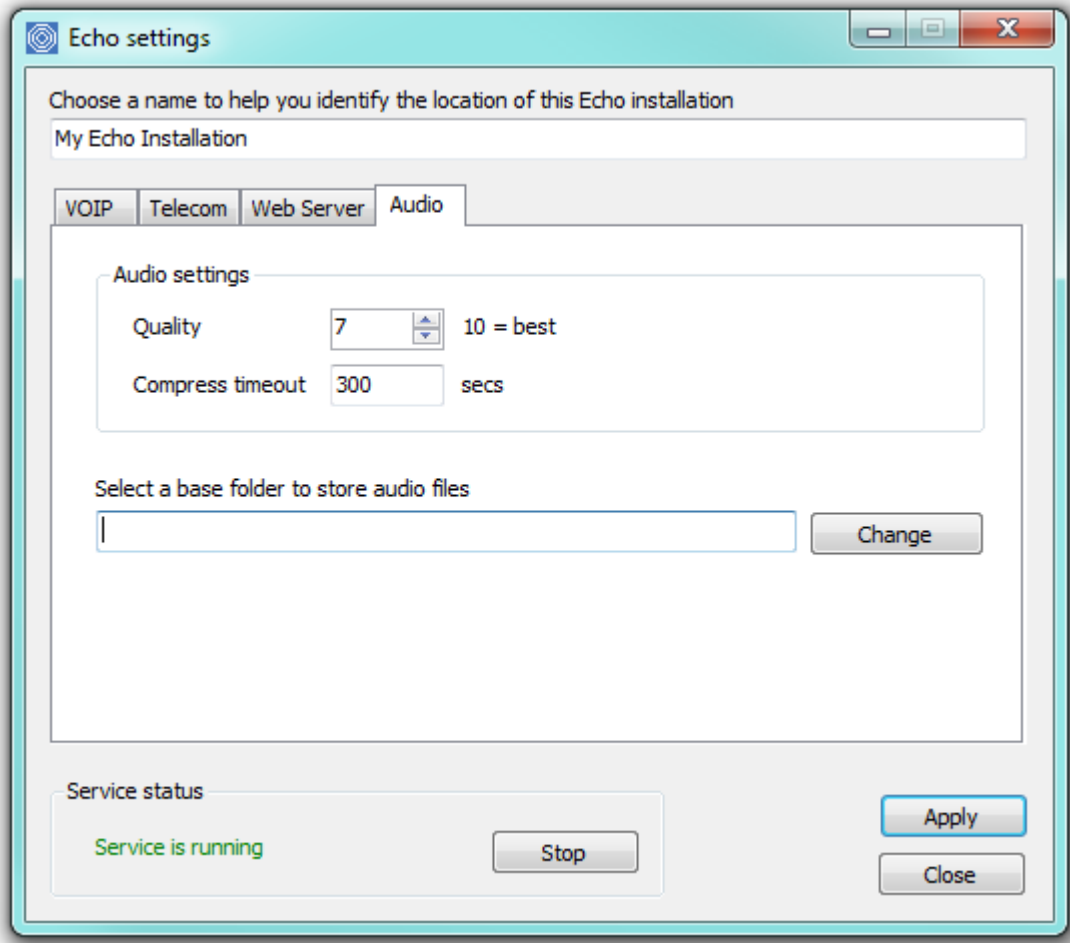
Echo settings

Choose a name to help you identify the location of this Echo installation

My Echo Installation

VOIP | Telecom | Web Server | Audio

Audio settings

Quality 7 10 = best

Compress timeout 300 secs

Select a base folder to store audio files

Change

Service status

Service is running

Stop

Apply

Close